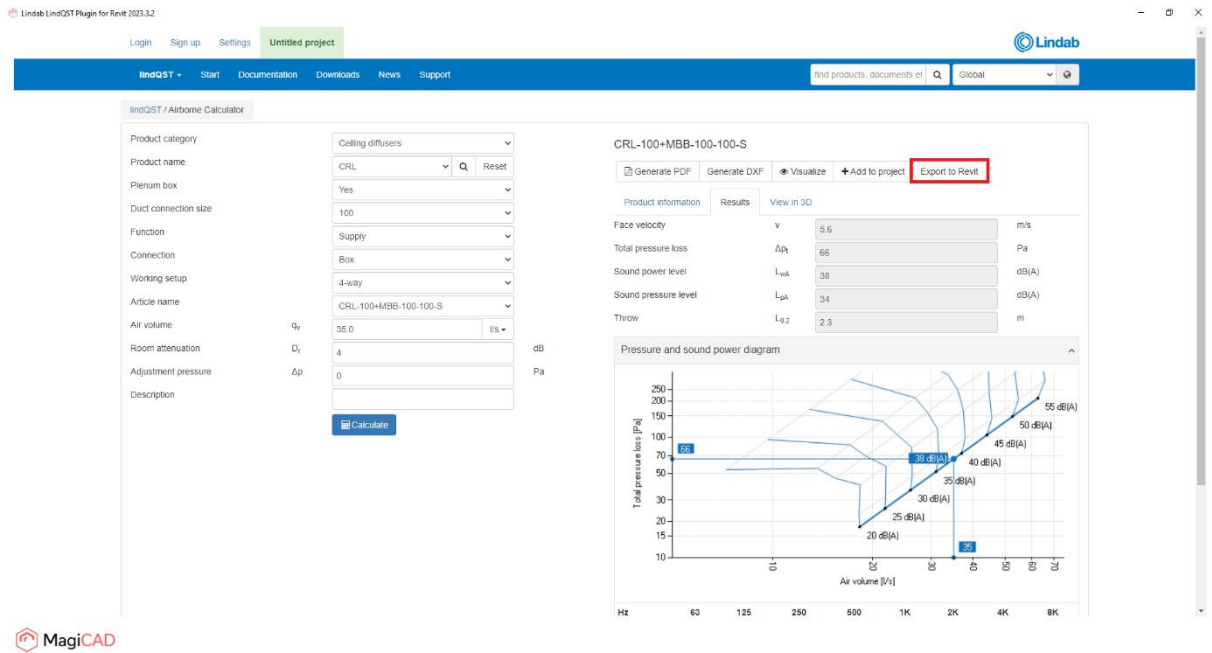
Lindab LindQST Plugin for Revit 2023.3.2

Login Sign up Settings Untitled project

Lindab

lindQST Start Documentation Downloads News Support

find products, documents et

Global

lindQST / Airborne Calculator

Product category
Ceiling diffusers

Product name
CRL
Reset

Plenum box
Yes

Duct connection size
100

Function
Supply

Connection
Box

Working setup
4-way

Article name
CRL-100+MBB-100-100-S

Air volume $q_v$
35.0
l/s

Room attenuation $D_r$
4
dB

Adjustment pressure Δp
0
Pa

Description

Calculate

CRL-100+MBB-100-100-S

Generate PDF Generate DXF Visualize Add to project Export to Revit

Product information Results View in 3D

| | | | |
|---|---|---|---|
| Face velocity | v | 5.6 | m/s |
| Total pressure loss | $Δp_t$ | 66 | Pa |
| Sound power level | $L_{WA}$ | 38 | dB(A) |
| Sound pressure level | $L_{pA}$ | 34 | dB(A) |
| Throw | $L_{0.2}$ | 2.3 | m |

Pressure and sound power diagram

250
200
150
100
70
50
30
20
15
10

Total pressure loss [Pa]

66
38 dB(A)
55 dB(A)
50 dB(A)
45 dB(A)
40 dB(A)
35 dB(A)
30 dB(A)
25 dB(A)
20 dB(A)
35

10 20 30 40 50 60 70

Air volume [l/s]

| Hz | 63 | 125 | 250 | 500 | 1K | 2K | 4K | 8K |
|---|---|---|---|---|---|---|---|---|

MagiCAD